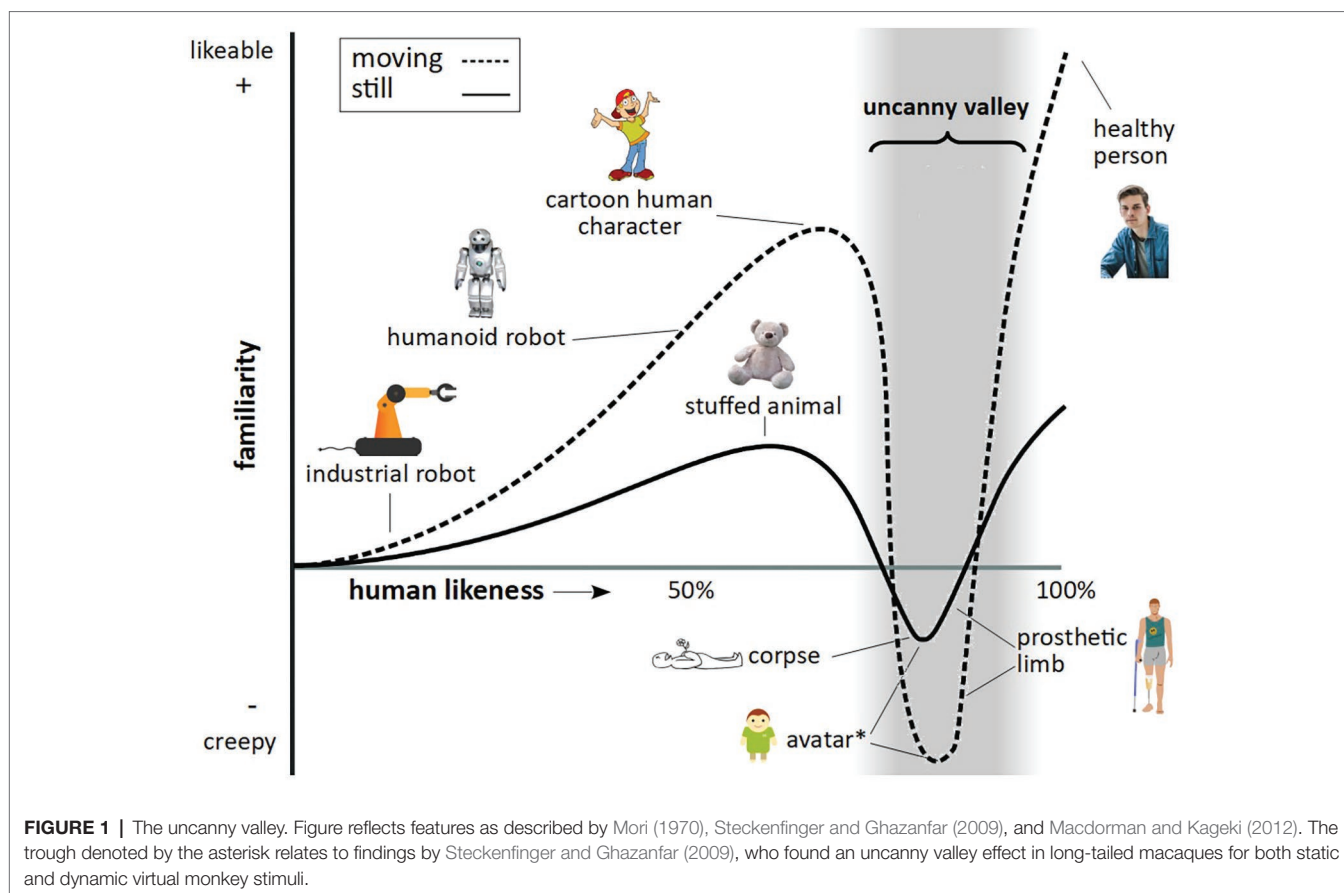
likeable
+

moving
still

uncanny valley

healthy person

cartoon human character

humanoid robot

familiarity

stuffed animal

industrial robot

human likeness

50%

100%

prosthetic limb

corpse

-
creepy

avatar*

**FIGURE 1 |** The uncanny valley. Figure reflects features as described by Mori (1970), Steckenfinger and Ghazanfar (2009), and Macdorman and Kageki (2012). The trough denoted by the asterisk relates to findings by Steckenfinger and Ghazanfar (2009), who found an uncanny valley effect in long-tailed macaques for both static and dynamic virtual monkey stimuli.